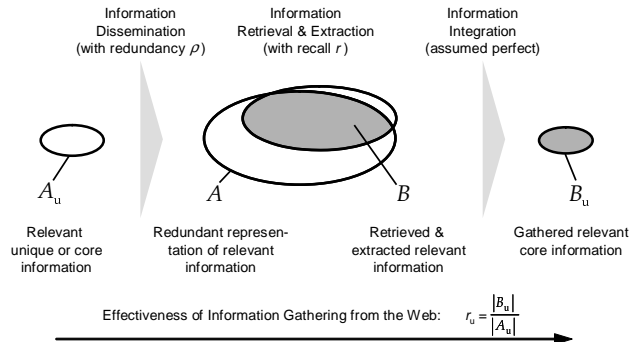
Information Dissemination (with redundancy $\rho$)

Information Retrieval & Extraction (with recall $r$)

Information Integration (assumed perfect)

$A_u$

$A$

$B$

$B_u$

Relevant unique or core information

Redundant representation of relevant information

Retrieved & extracted relevant information

Gathered relevant core information

Effectiveness of Information Gathering from the Web: $r_u = \frac{|B_u|}{|A_u|}$